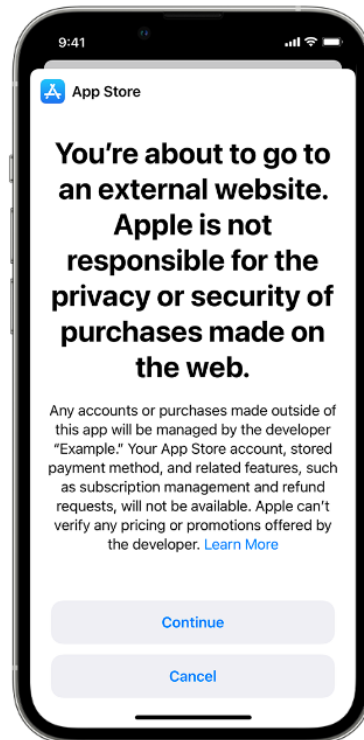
9:41

App Store

You're about to go to an external website. Apple is not responsible for the privacy or security of purchases made on the web.

Any accounts or purchases made outside of this app will be managed by the developer "Example." Your App Store account, stored payment method, and related features, such as subscription management and refund requests, will not be available. Apple can't verify any pricing or promotions offered by the developer. Learn More

Continue

Cancel